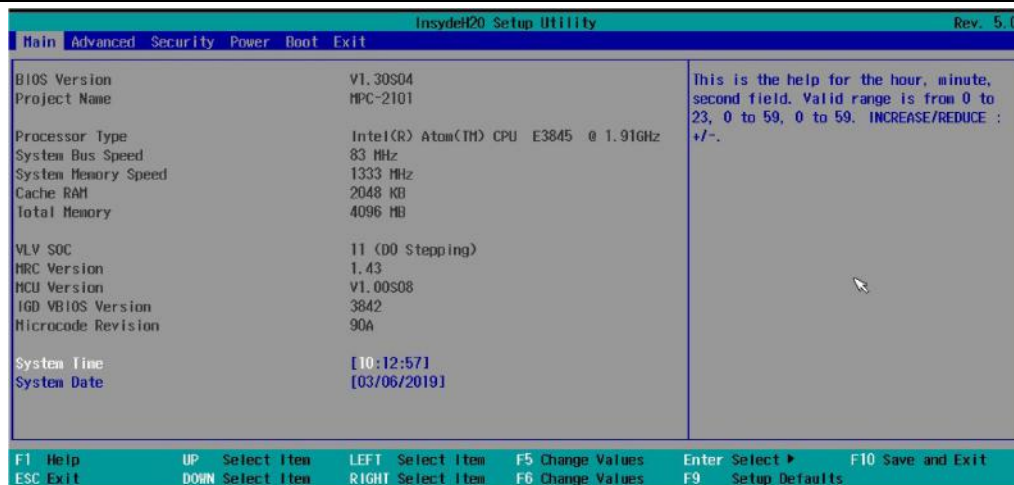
InsydeH20 Setup Utility

Rev. 5.0

Main Advanced Security Power Boot Exit

| | |
|---|---|
| BIOS Version | V1.30S04 |
| Project Name | MPC-2101 |
| Processor Type | Intel(R) Atom(TM) CPU E3845 @ 1.91GHz |
| System Bus Speed | 83 MHz |
| System Memory Speed | 1333 MHz |
| Cache RAM | 2048 KB |
| Total Memory | 4096 MB |
| VLV SOC | 11 (D0 Stepping) |
| MRC Version | 1.43 |
| MCU Version | V1.00S08 |
| IGD VBIOS Version | 3842 |
| Microcode Revision | 90A |
| System Time | [10:12:57] |
| System Date | [03/06/2019] |

This is the help for the hour, minute, second field. Valid range is from 0 to 23, 0 to 59, 0 to 59. INCREASE/REDUCE : +/-.

F1 Help
ESC Exit
UP Select Item
DOWN Select Item
LEFT Select Item
RIGHT Select Item
F5 Change Values
F6 Change Values
Enter Select ▶
F9 Setup Defaults
F10 Save and Exit